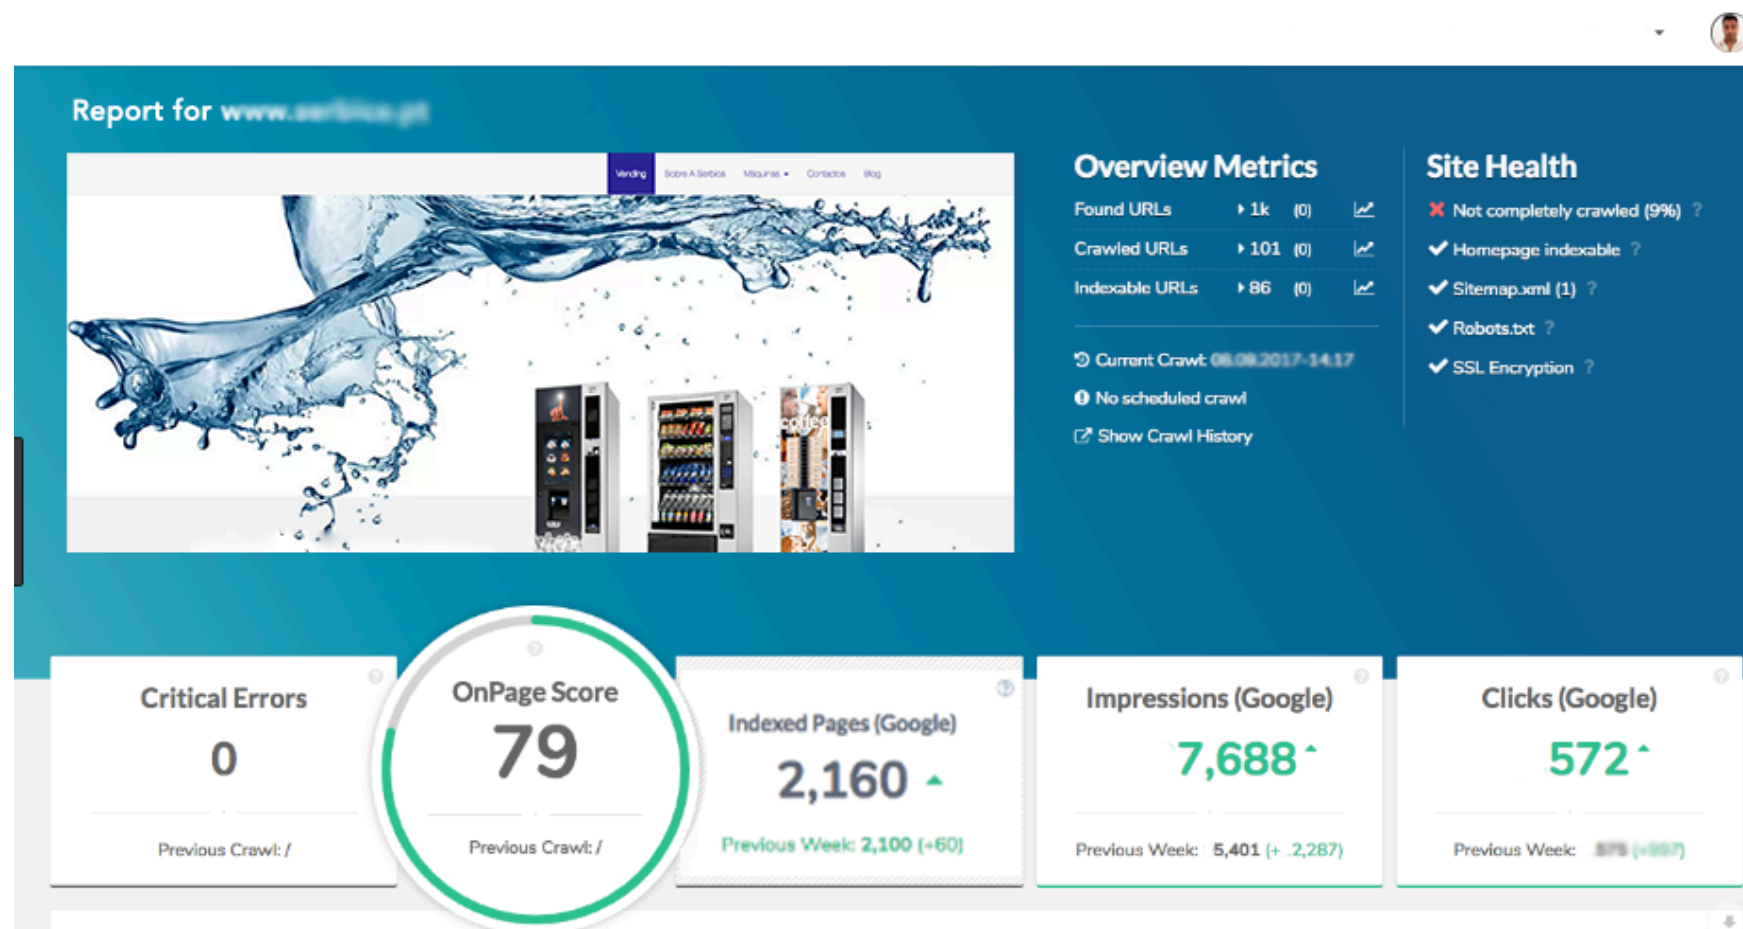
Report for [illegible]

Vending Sobre A Serbica Máquinas Contactos Blog

Overview Metrics

Found URLs 1k (0)
Crawled URLs 101 (0)
Indexable URLs 86 (0)

Current Crawl: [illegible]
No scheduled crawl
Show Crawl History

Site Health

Not completely crawled (9%) ?
Homepage indexable ?
Sitemap.xml (1) ?
Robots.txt ?
SSL Encryption ?

Critical Errors
0
Previous Crawl: /

OnPage Score
79
Previous Crawl: /

Indexed Pages (Google)
2,160
Previous Week: 2,100 (+60)

Impressions (Google)
7,688
Previous Week: 5,401 (+ 2,287)

Clicks (Google)
572
Previous Week: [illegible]